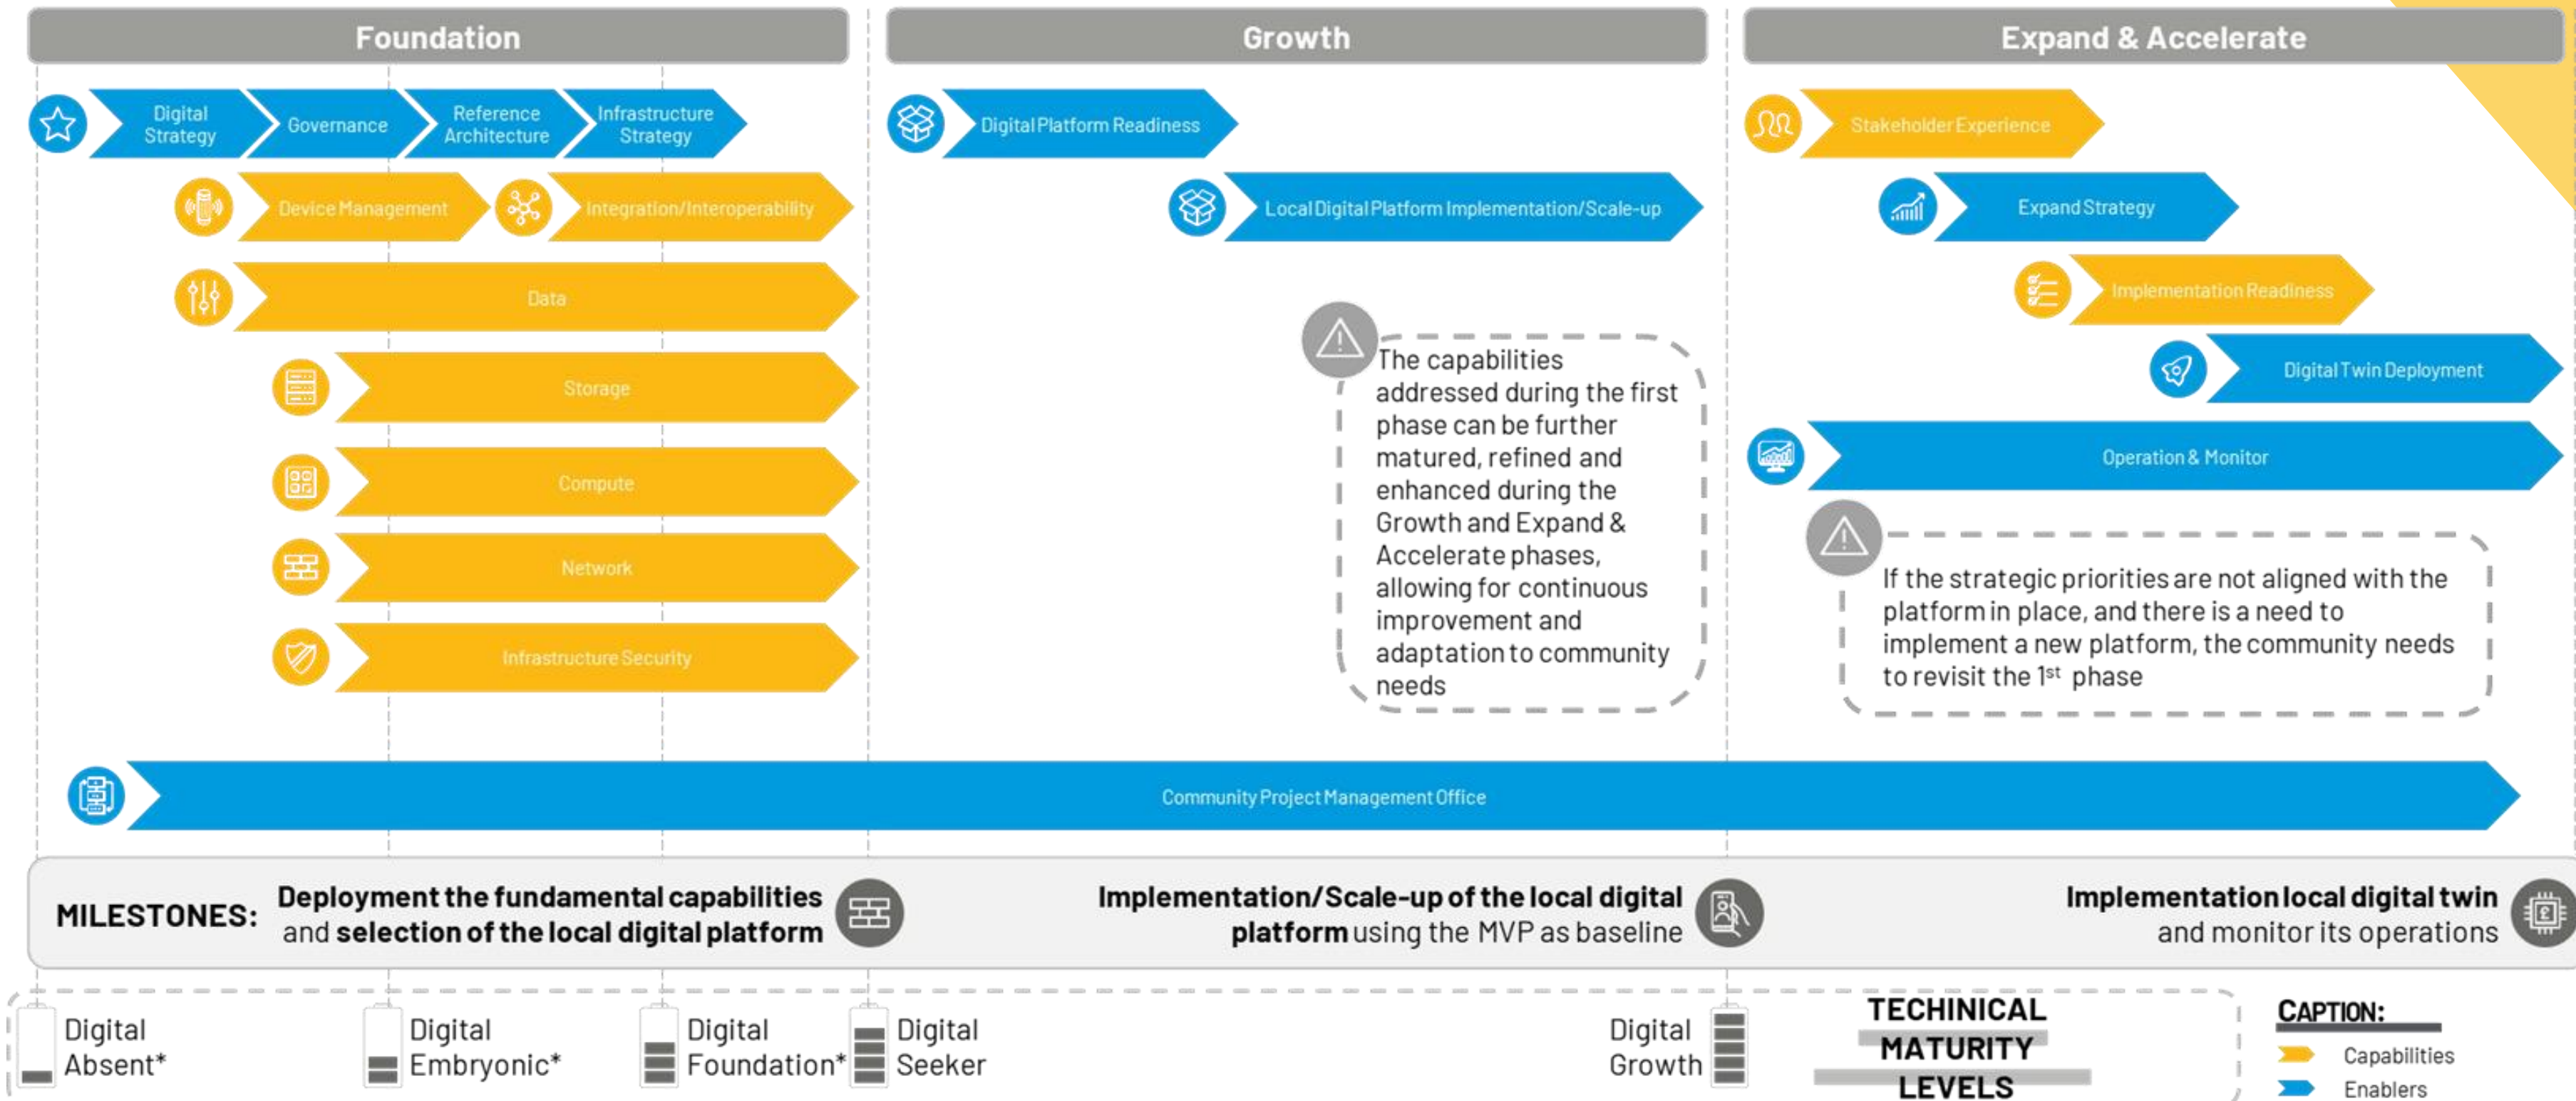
Foundation

Growth

Expand & Accelerate

Digital Strategy

Governance

Reference Architecture

Infrastructure Strategy

Device Management

Integration/Interoperability

Data

Storage

Compute

Network

Infrastructure Security

Digital Platform Readiness

Local Digital Platform Implementation/Scale-up

The capabilities addressed during the first phase can be further matured, refined and enhanced during the Growth and Expand & Accelerate phases, allowing for continuous improvement and adaptation to community needs

Stakeholder Experience

Expand Strategy

Implementation Readiness

Digital Twin Deployment

Operation & Monitor

If the strategic priorities are not aligned with the platform in place, and there is a need to implement a new platform, the community needs to revisit the 1$^{st}$ phase

Community Project Management Office

MILESTONES: Deployment the fundamental capabilities and selection of the local digital platform

Implementation/Scale-up of the local digital platform using the MVP as baseline

Implementation local digital twin and monitor its operations

Digital Absent*

Digital Embryonic*

Digital Foundation*

Digital Seeker

Digital Growth

TECHINICAL MATURITY LEVELS

CAPTION:
Capabilities
Enablers